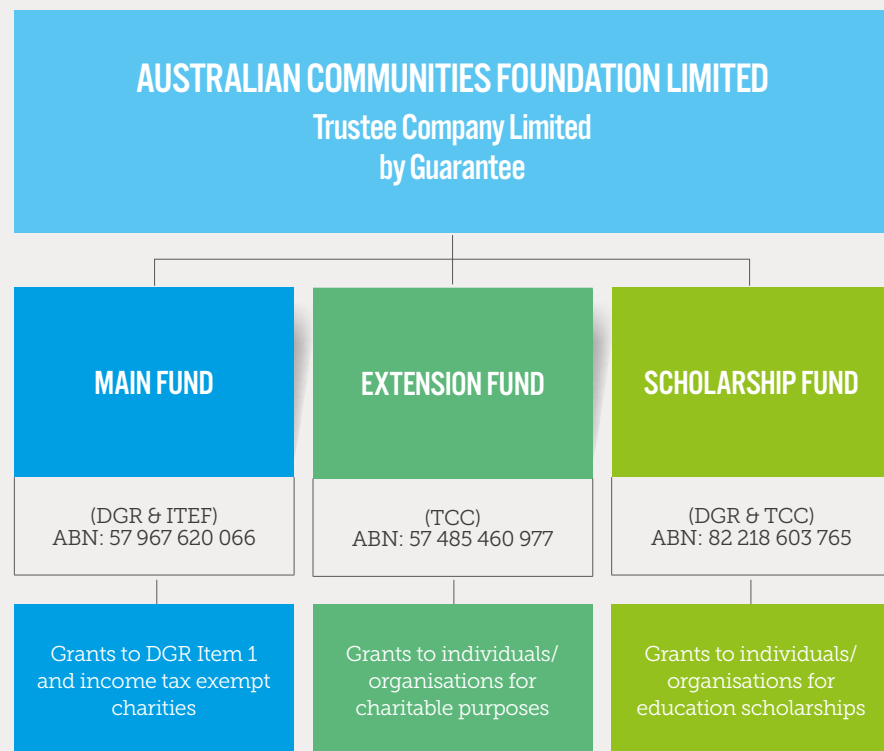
AUSTRALIAN COMMUNITIES FOUNDATION LIMITED
Trustee Company Limited by Guarantee

MAIN FUND

(DGR & ITEF)
ABN: 57 967 620 066

Grants to DGR Item 1 and income tax exempt charities

EXTENSION FUND

(TCC)
ABN: 57 485 460 977

Grants to individuals/ organisations for charitable purposes

SCHOLARSHIP FUND

(DGR & TCC)
ABN: 82 218 603 765

Grants to individuals/ organisations for education scholarships